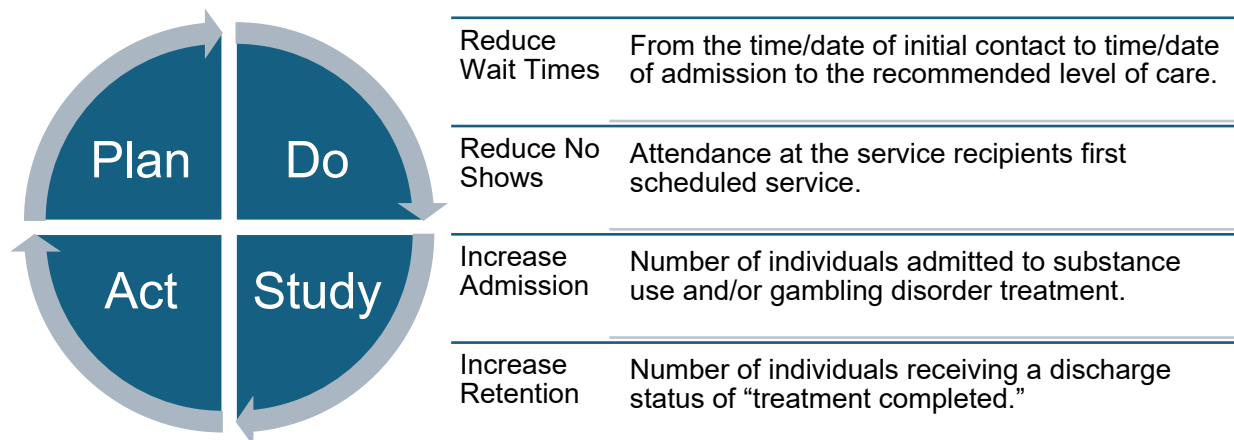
Plan

Do

Act

Study

| | |
|---|---|
| Reduce Wait Times | From the time/date of initial contact to time/date of admission to the recommended level of care. |
| Reduce No Shows | Attendance at the service recipients first scheduled service. |
| Increase Admission | Number of individuals admitted to substance use and/or gambling disorder treatment. |
| Increase Retention | Number of individuals receiving a discharge status of “treatment completed.” |